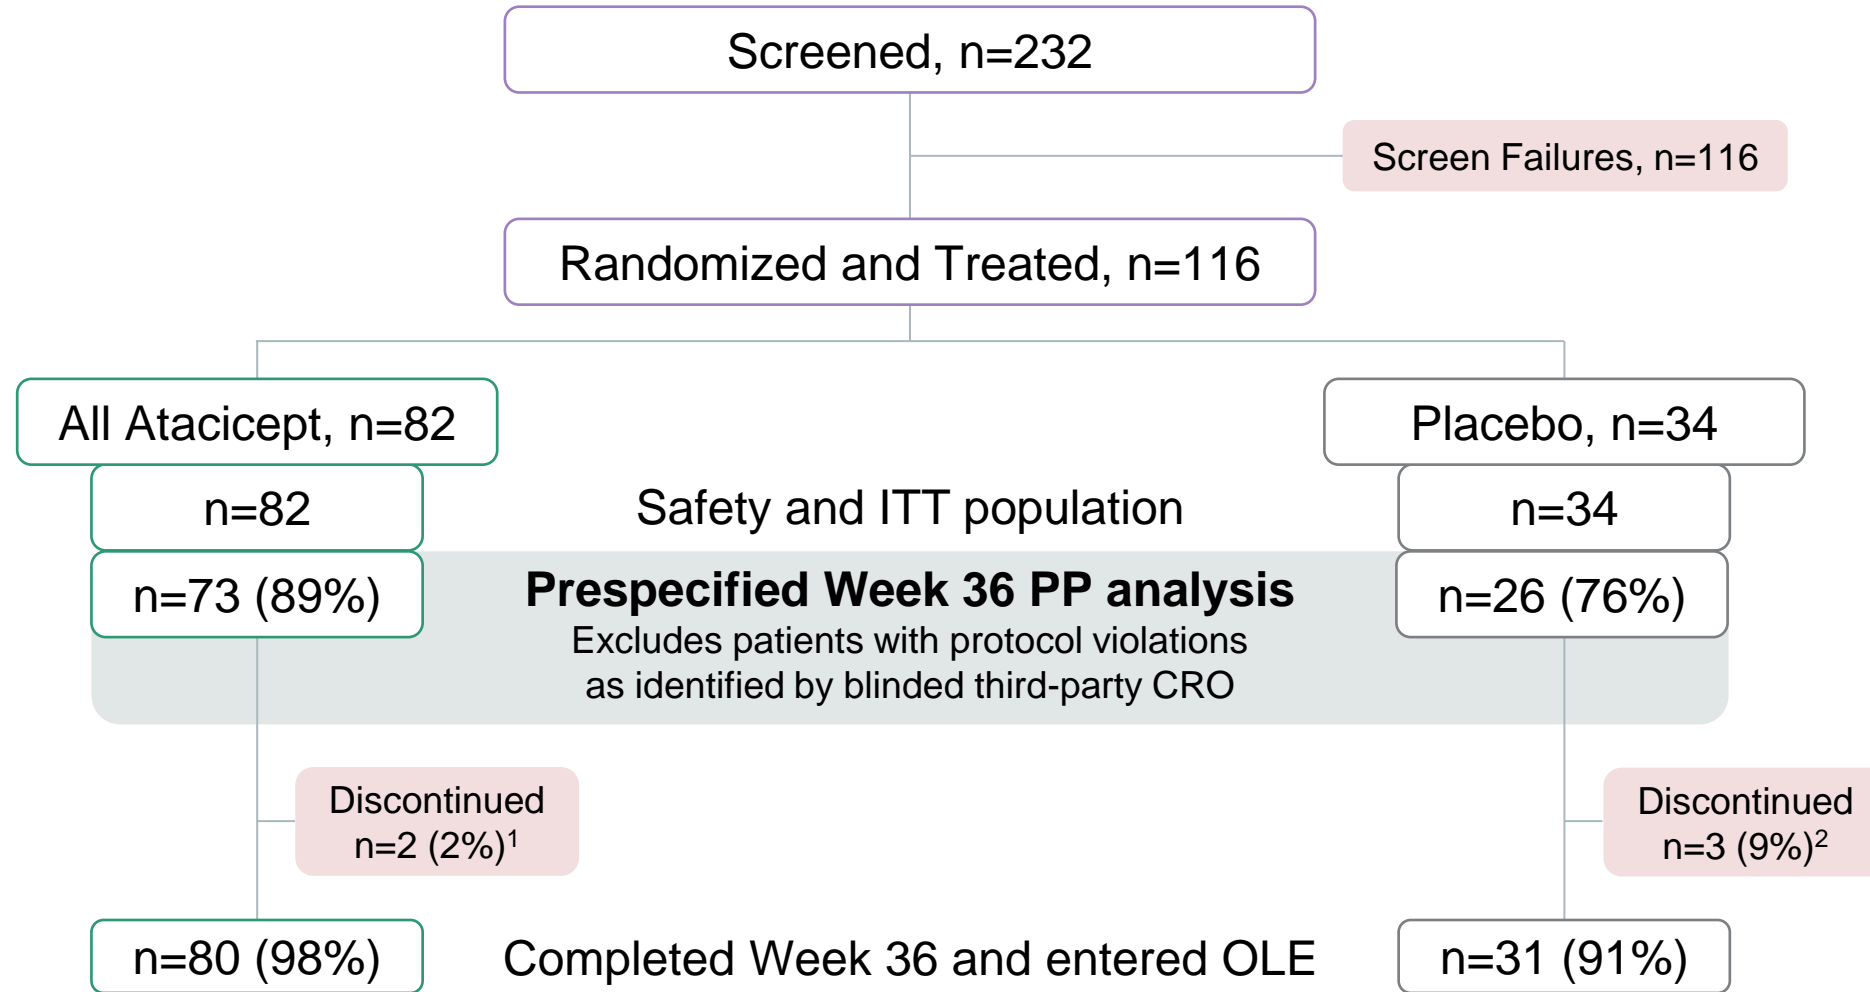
Screened, n=232

Screen Failures, n=116

Randomized and Treated, n=116

All Atacicept, n=82

Placebo, n=34

n=82

Safety and ITT population

n=34

n=73 (89%)

**Prespecified Week 36 PP analysis**
Excludes patients with protocol violations as identified by blinded third-party CRO

n=26 (76%)

Discontinued
n=2 (2%)$^1$

Discontinued
n=3 (9%)$^2$

n=80 (98%)

Completed Week 36 and entered OLE

n=31 (91%)